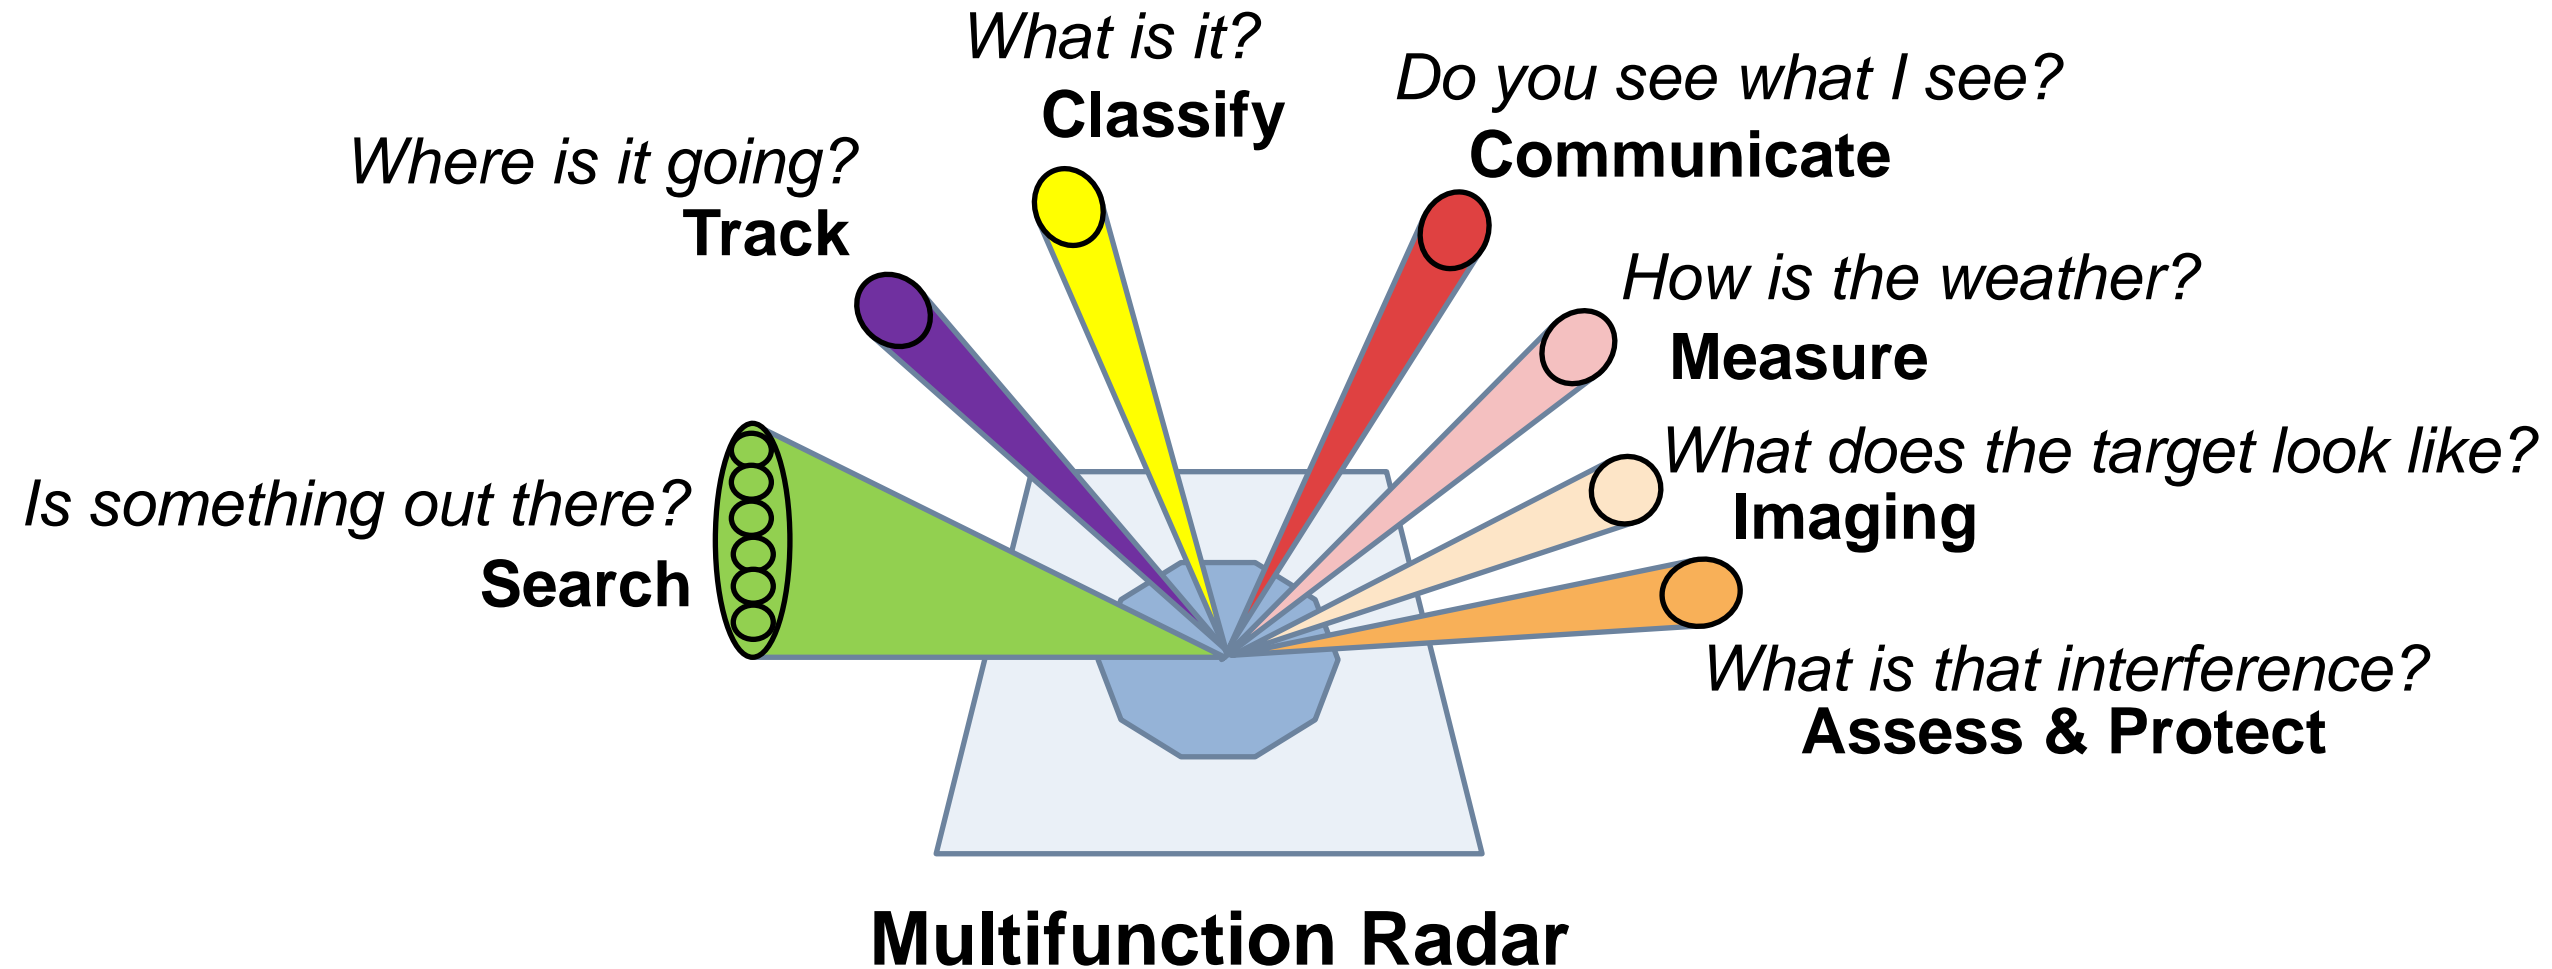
What is it?
Classify

Do you see what I see?
Communicate

Where is it going?
Track

How is the weather?
Measure

What does the target look like?
Imaging

Is something out there?
Search

What is that interference?
Assess & Protect

Multifunction Radar